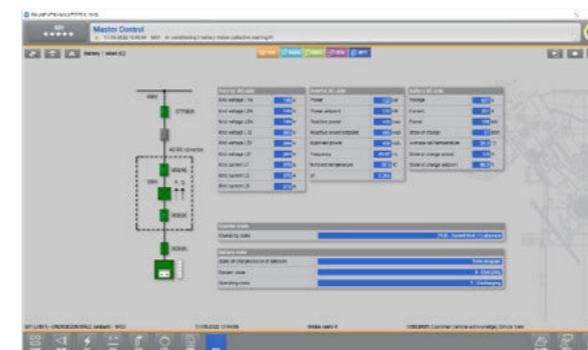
Master Control

Battery | relief 02

Grid AC side
Grid voltage L1N
Grid voltage L2N
Grid voltage L3N
Grid voltage L12
Grid voltage L23
Grid voltage L31
Grid current L1
Grid current L2
Grid current L3

Inverter AC side
Power
Power setpoint
Reactive power
Reactive power setpoint
Apparent power
Frequency
Ambient temperature

Battery DC side
Voltage
Current
Power
State of charge
Average cell temperature
State of charge actual
State of charge setpoint

AC/DC converter

Operating state

Battery state
Operating state

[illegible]